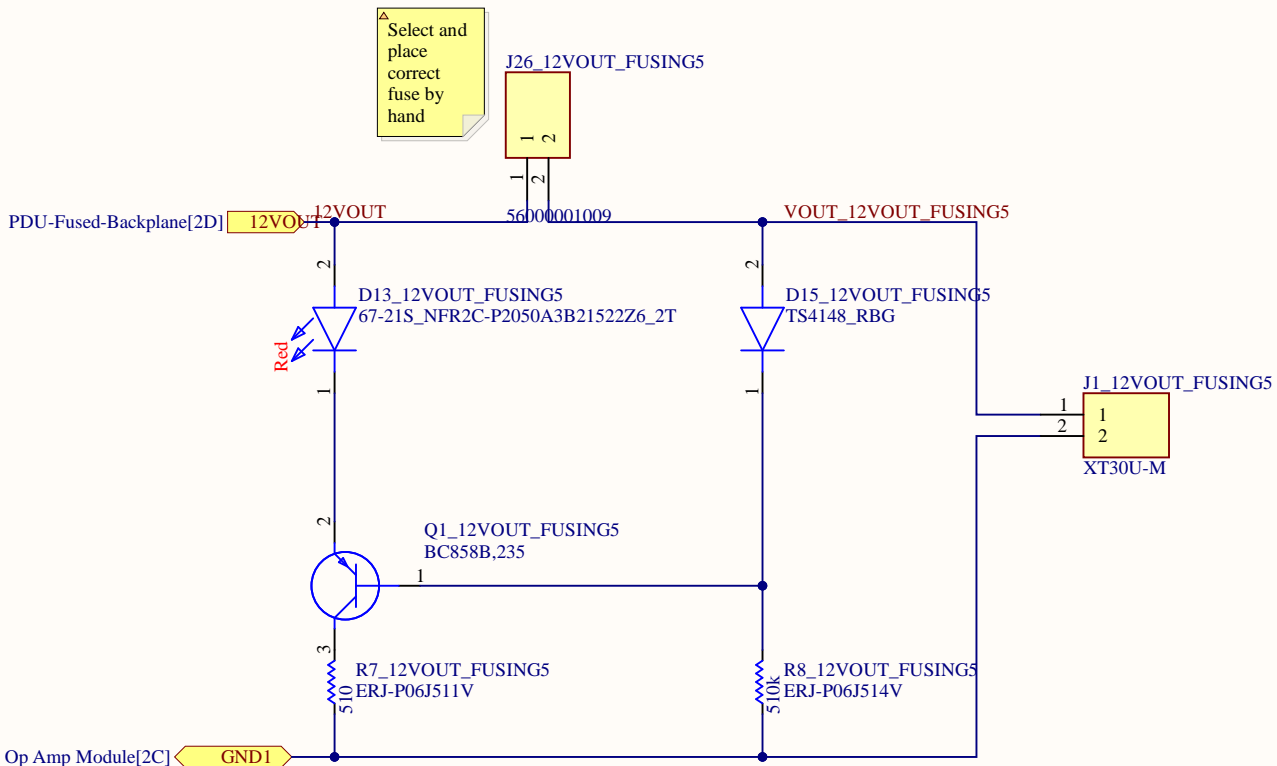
Select and place correct fuse by hand

J26_12VOUT_FUSING5

1 2

1 2

56000001009

PDU-Fused-Backplane[2D] 12VOUT

12VOUT

VOUT_12VOUT_FUSING5

2

D13_12VOUT_FUSING5
67-21S_NFR2C-P2050A3B21522Z6_2T

Red

1

2

D15_12VOUT_FUSING5
TS4148_RBG

1

J1_12VOUT_FUSING5

1 1
2 2

XT30U-M

2

Q1_12VOUT_FUSING5
BC858B,235

1

3

R7_12VOUT_FUSING5
ERJ-P06J511V

510

R8_12VOUT_FUSING5
ERJ-P06J514V

510k

Op Amp Module[2C] GND1